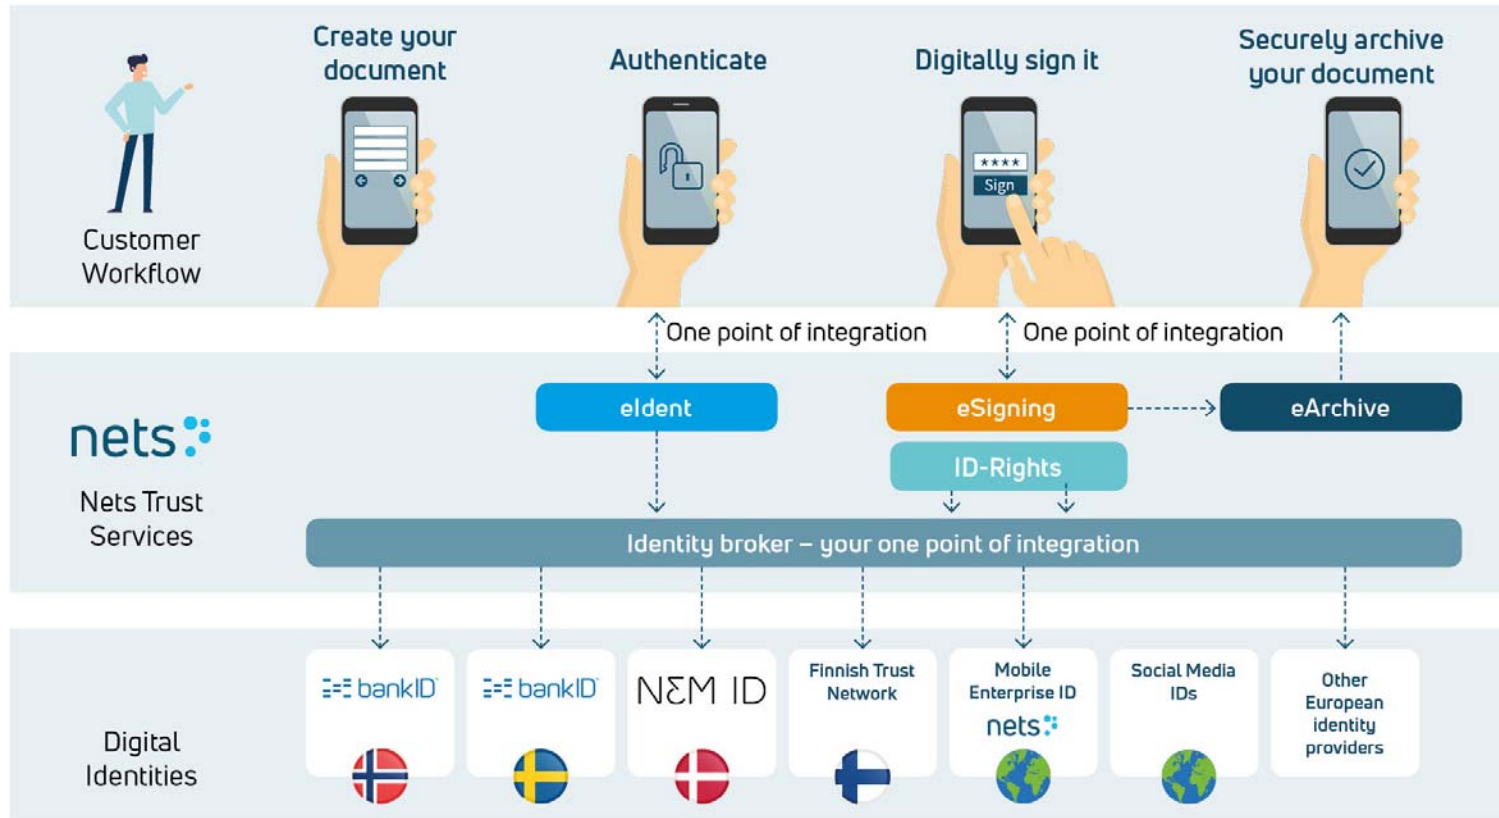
Customer Workflow

Create your document

Authenticate

Digitally sign it

****
Sign

Securely archive your document

One point of integration

One point of integration

nets

Nets Trust Services

eIdent

eSigning

eArchive

ID-Rights

Identity broker – your one point of integration

Digital Identities

bankID

bankID

NEM ID

Finnish Trust Network

Mobile Enterprise ID
nets

Social Media IDs

Other European identity providers